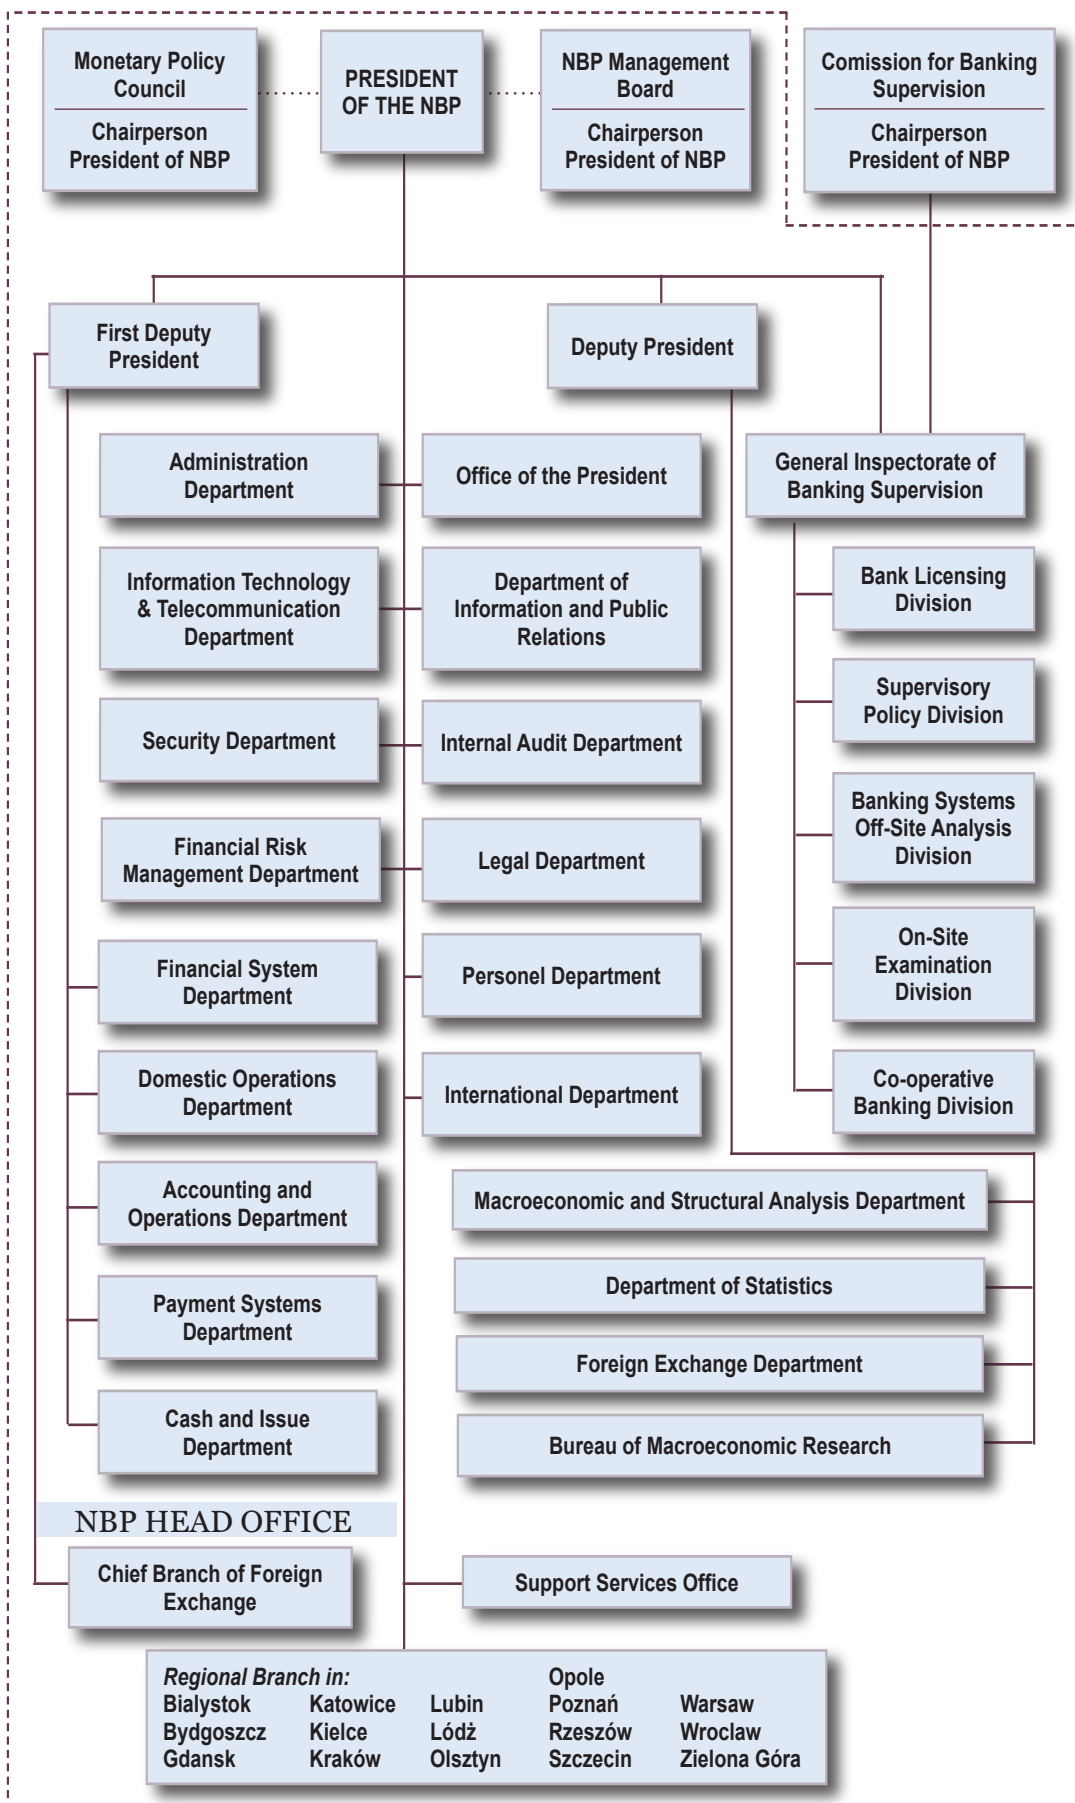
Monetary Policy Council
Chairperson President of NBP

PRESIDENT OF THE NBP

NBP Management Board
Chairperson President of NBP

Comission for Banking Supervision
Chairperson President of NBP

First Deputy President

Deputy President

Administration Department

Office of the President

General Inspectorate of Banking Supervision

Information Technology & Telecommunication Department

Department of Information and Public Relations

Bank Licensing Division

Supervisory Policy Division

Security Department

Internal Audit Department

Banking Systems Off-Site Analysis Division

Financial Risk Management Department

Legal Department

On-Site Examination Division

Financial System Department

Personel Department

Co-operative Banking Division

Domestic Operations Department

International Department

Accounting and Operations Department

Macroeconomic and Structural Analysis Department

Department of Statistics

Payment Systems Department

Foreign Exchange Department

Cash and Issue Department

Bureau of Macroeconomic Research

NBP HEAD OFFICE

Chief Branch of Foreign Exchange

Support Services Office

Regional Branch in:
Bialystok Katowice Lubin Opole Warsaw
Bydgoszcz Kielce Lódź Poznań Wroclaw
Gdansk Kraków Olsztyn Rzeszów Zielona Góra
Szczecin